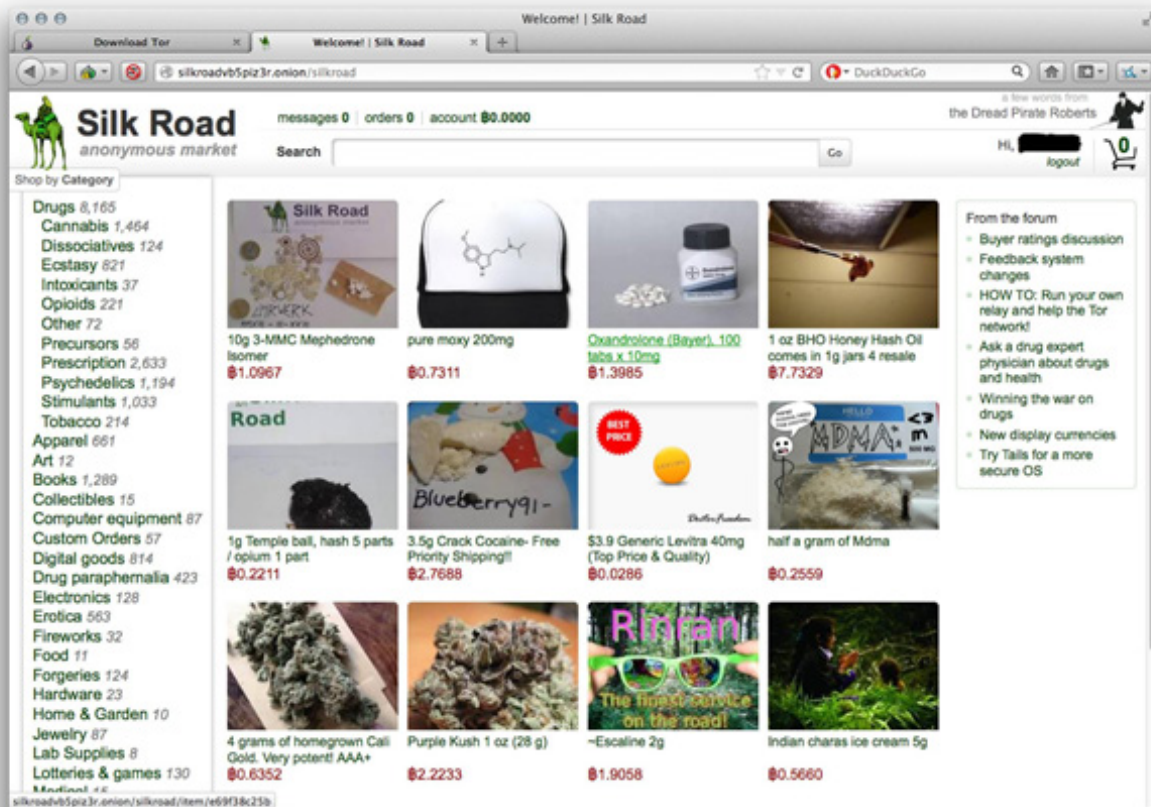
Welcome! | Silk Road

Download Tor
Welcome! | Silk Road

silkroadvb5piz3r.onion/silkroad
DuckDuckGo

Silk Road
anonymous market

messages 0 | orders 0 | account ฿0.0000

Search
Go

a few words from
the Dread Pirate Roberts

Hi,
logout
0

Shop by Category

Drugs 8,165
Cannabis 1,464
Dissociatives 124
Ecstasy 821
Intoxicants 37
Opioids 221
Other 72
Precursors 56
Prescription 2,633
Psychedelics 1,194
Stimulants 1,033
Tobacco 214
Apparel 661
Art 12
Books 1,289
Collectibles 15
Computer equipment 87
Custom Orders 57
Digital goods 814
Drug paraphernalia 423
Electronics 128
Erotica 563
Fireworks 32
Food 11
Forgeries 124
Hardware 23
Home & Garden 10
Jewelry 87
Lab Supplies 8
Lotteries & games 130
Medical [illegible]

Silk Road
10g 3-MMC Mephedrone Isomer
฿1.0967

pure moxy 200mg
฿0.7311

Oxandrolone (Bayer), 100 tabs x 10mg
฿1.3985

1 oz BHO Honey Hash Oil comes in 1g jars 4 resale
฿7.7329

Road
1g Temple ball, hash 5 parts / opium 1 part
฿0.2211

Blueberry91-
3.5g Crack Cocaine- Free Priority Shipping!!
฿2.7688

BEST PRICE
$3.9 Generic Levitra 40mg (Top Price & Quality)
฿0.0286

MDMA
half a gram of Mdma
฿0.2559

4 grams of homegrown Cali Gold. Very potent! AAA+
฿0.6352

Purple Kush 1 oz (28 g)
฿2.2233

Rinran
The finest service on the road!
~Escaline 2g
฿1.9058

Indian charas ice cream 5g
฿0.5660

From the forum
Buyer ratings discussion
Feedback system changes
HOW TO: Run your own relay and help the Tor network!
Ask a drug expert physician about drugs and health
Winning the war on drugs
New display currencies
Try Tails for a more secure OS

silkroadvb5piz3r.onion/silkroad/item/e69f38c25b